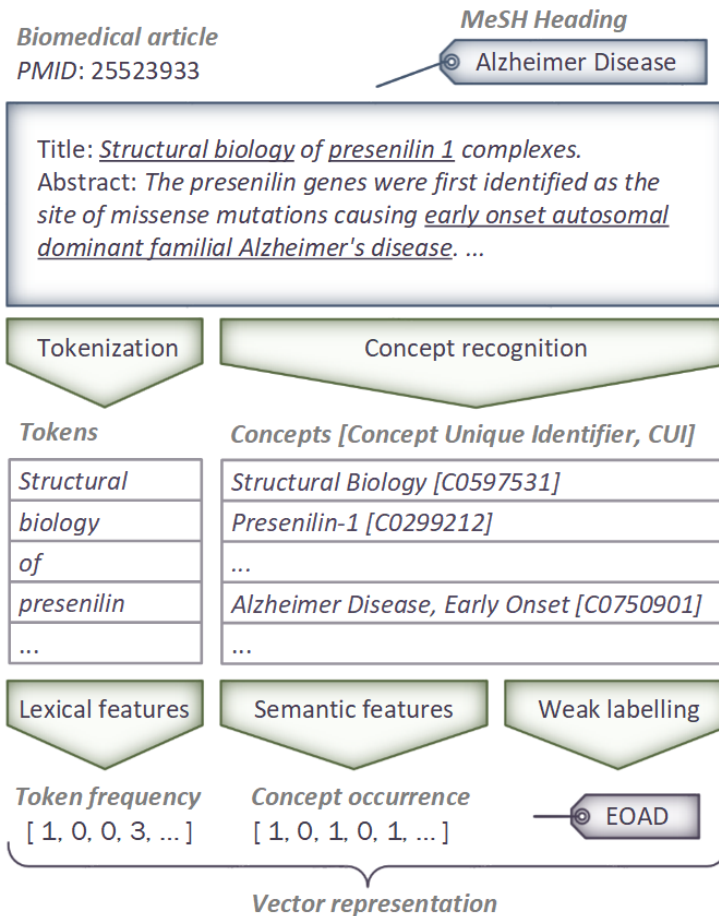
Biomedical article
PMID: 25523933

MeSH Heading
Alzheimer Disease

Title: Structural biology of presenilin 1 complexes.
Abstract: The presenilin genes were first identified as the site of missense mutations causing early onset autosomal dominant familial Alzheimer's disease. ...

Tokenization

Concept recognition

Tokens

| Structural |
|---|
| biology |
| of |
| presenilin |
| ... |

Concepts [Concept Unique Identifier, CUI]

| Structural Biology [C0597531] |
|---|
| Presenilin-1 [C0299212] |
| ... |
| Alzheimer Disease, Early Onset [C0750901] |
| ... |

Lexical features

Semantic features

Weak labelling

Token frequency
[ 1, 0, 0, 3, ... ]

Concept occurrence
[ 1, 0, 1, 0, 1, ... ]

EOAD

Vector representation